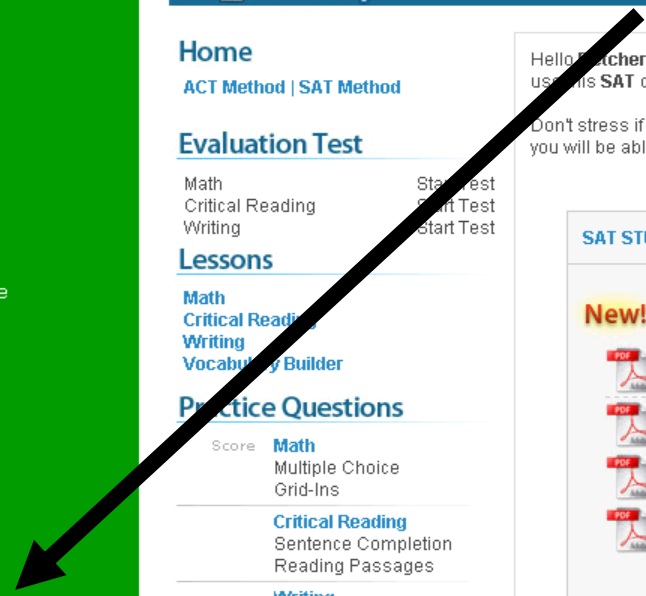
Home

ACT Method | SAT Method

Evaluation Test

Math Start Test
Critical Reading Start Test
Writing Start Test

Lessons

Math
Critical Reading
Writing
Vocabulary Builder

Practice Questions

Score Math
Multiple Choice
Grid-Ins

Critical Reading
Sentence Completion
Reading Passages

Writing

Hello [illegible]
use this SAT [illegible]

Don't stress if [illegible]
you will be abl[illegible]

SAT STU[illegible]

New!

PDF
PDF
PDF
PDF

e